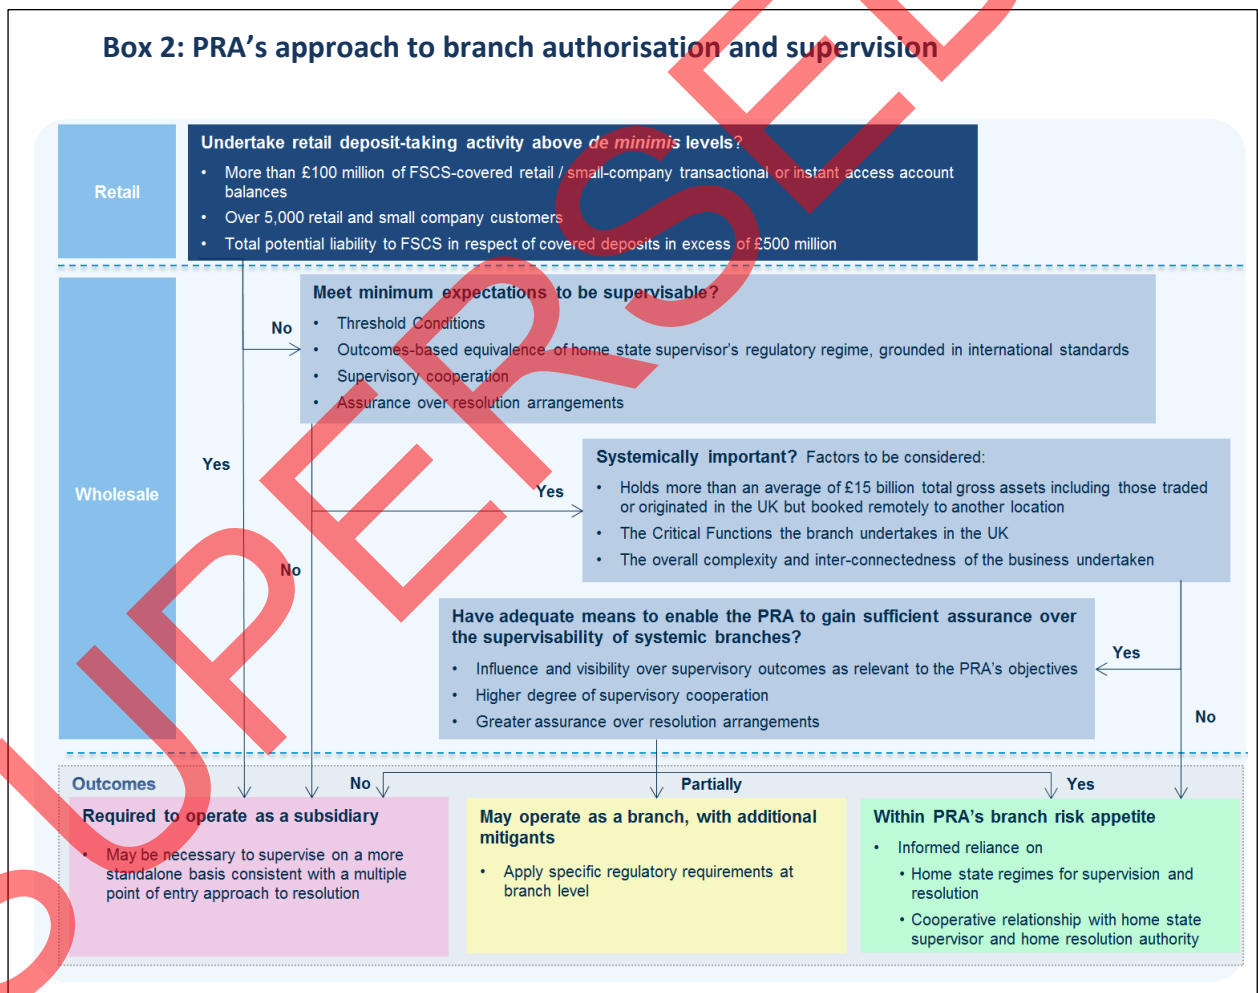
Box 2: PRA's approach to branch authorisation and supervision

Retail

Undertake retail deposit-taking activity above de minimis levels?

- More than £100 million of FSCS-covered retail / small-company transactional or instant access account balances
- Over 5,000 retail and small company customers
- Total potential liability to FSCS in respect of covered deposits in excess of £500 million

Wholesale

No

Meet minimum expectations to be supervisable?

- Threshold Conditions
- Outcomes-based equivalence of home state supervisor's regulatory regime, grounded in international standards
- Supervisory cooperation
- Assurance over resolution arrangements

Yes

Yes

Systemically important? Factors to be considered:

- Holds more than an average of £15 billion total gross assets including those traded or originated in the UK but booked remotely to another location
- The Critical Functions the branch undertakes in the UK
- The overall complexity and inter-connectedness of the business undertaken

No

Have adequate means to enable the PRA to gain sufficient assurance over the supervisability of systemic branches?

- Influence and visibility over supervisory outcomes as relevant to the PRA's objectives
- Higher degree of supervisory cooperation
- Greater assurance over resolution arrangements

Yes

No

Outcomes

No

Partially

Yes

Required to operate as a subsidiary

- May be necessary to supervise on a more standalone basis consistent with a multiple point of entry approach to resolution

May operate as a branch, with additional mitigants

- Apply specific regulatory requirements at branch level

Within PRA's branch risk appetite

- Informed reliance on
  - Home state regimes for supervision and resolution
  - Cooperative relationship with home state supervisor and home resolution authority

SUPERSEDED